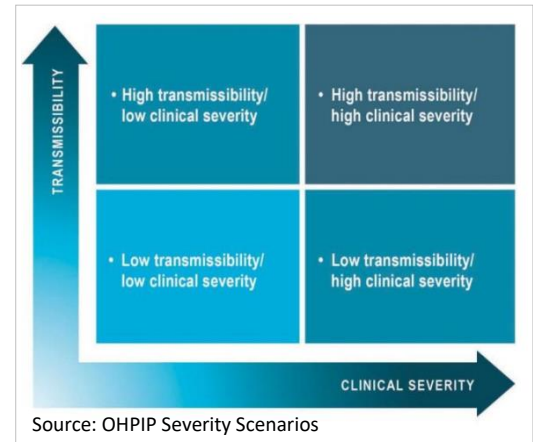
TRANSMISSIBILITY

• High transmissibility/ low clinical severity

• High transmissibility/ high clinical severity

• Low transmissibility/ low clinical severity

• Low transmissibility/ high clinical severity

CLINICAL SEVERITY

Source: OHPIP Severity Scenarios